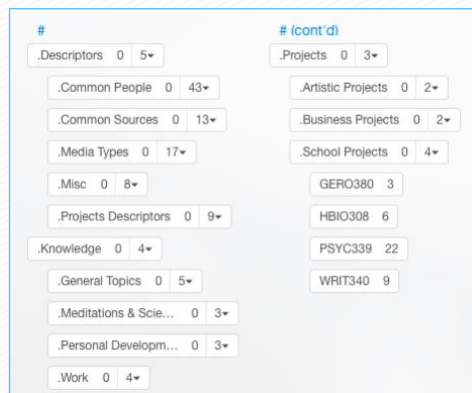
#

.Descriptors 0 5▾

.Common People 0 43▾

.Common Sources 0 13▾

.Media Types 0 17▾

.Misc 0 8▾

.Projects Descriptors 0 9▾

.Knowledge 0 4▾

.General Topics 0 5▾

.Meditations & Scie... 0 3▾

.Personal Developm... 0 3▾

.Work 0 4▾

# (cont'd)

.Projects 0 3▾

.Artistic Projects 0 2▾

.Business Projects 0 2▾

.School Projects 0 4▾

GERO380 3

HBIO308 6

PSYC339 22

WRIT340 9